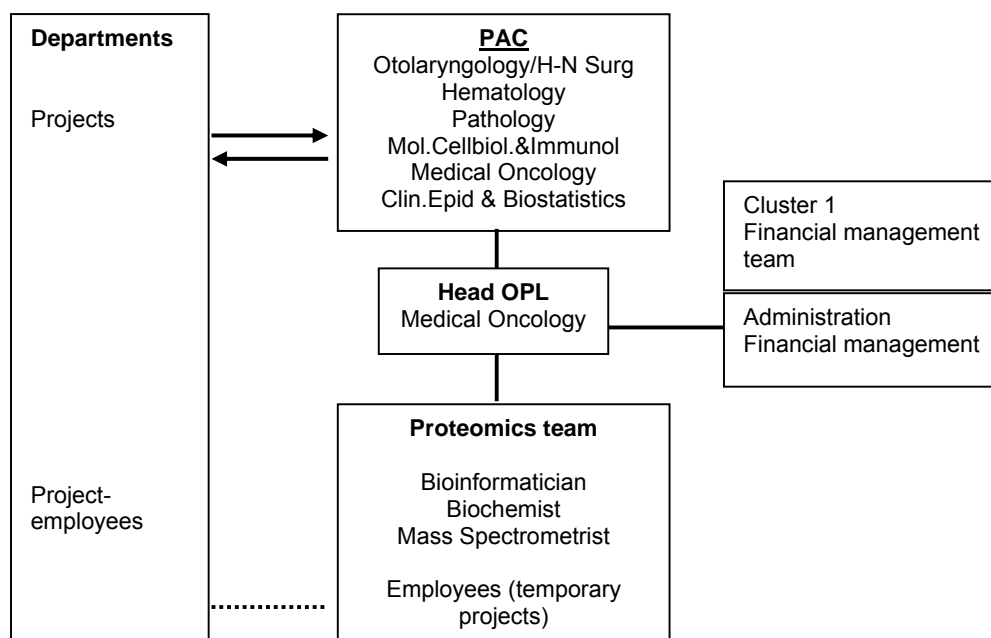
Departments

Projects

Project-employees

PAC
Otolaryngology/H-N Surg
Hematology
Pathology
Mol.Cellbiol.&Immunol
Medical Oncology
Clin.Epid & Biostatistics

Head OPL
Medical Oncology

Proteomics team

Bioinformatician
Biochemist
Mass Spectrometrist

Employees (temporary projects)

Cluster 1
Financial management team

Administration
Financial management